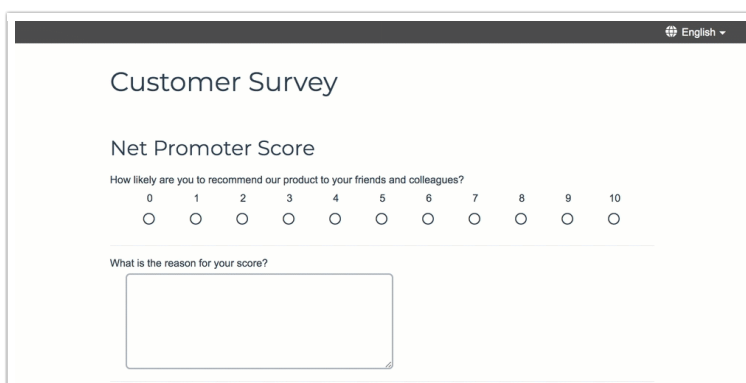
English

Customer Survey

Net Promoter Score

How likely are you to recommend our product to your friends and colleagues?

| 0 | 1 | 2 | 3 | 4 | 5 | 6 | 7 | 8 | 9 | 10 |
|---|---|---|---|---|---|---|---|---|---|---|

What is the reason for your score?